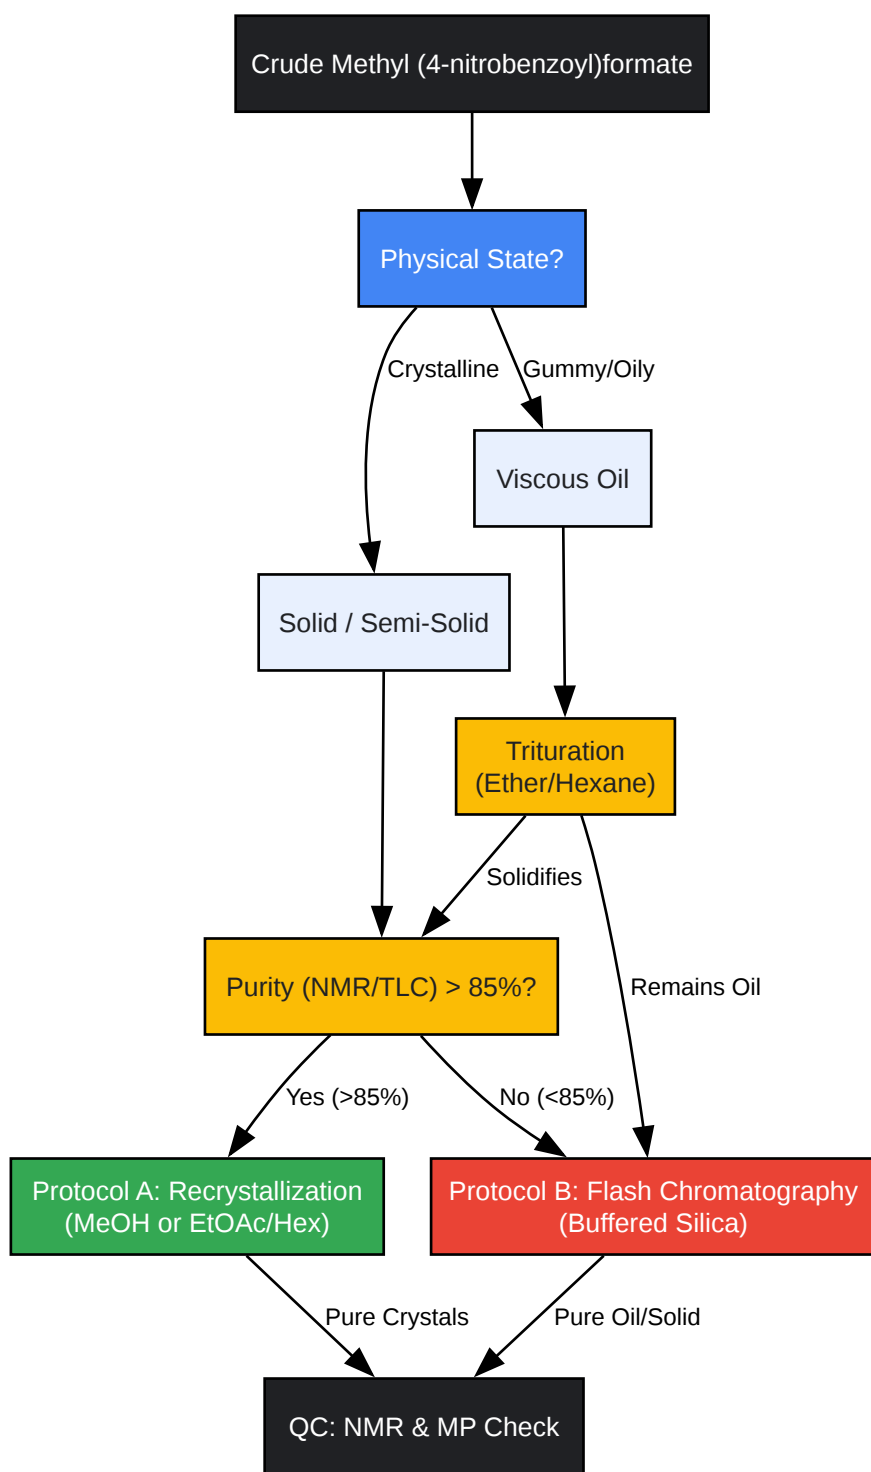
Crude Methyl (4-nitrobenzoyl)formate

Physical State?

Crystalline

Gummy/Oily

Viscous Oil

Solid / Semi-Solid

Trituration (Ether/Hexane)

Solidifies

Remains Oil

Purity (NMR/TLC) > 85%?

Yes (>85%)

No (<85%)

Protocol A: Recrystallization (MeOH or EtOAc/Hex)

Protocol B: Flash Chromatography (Buffered Silica)

Pure Crystals

Pure Oil/Solid

QC: NMR & MP Check